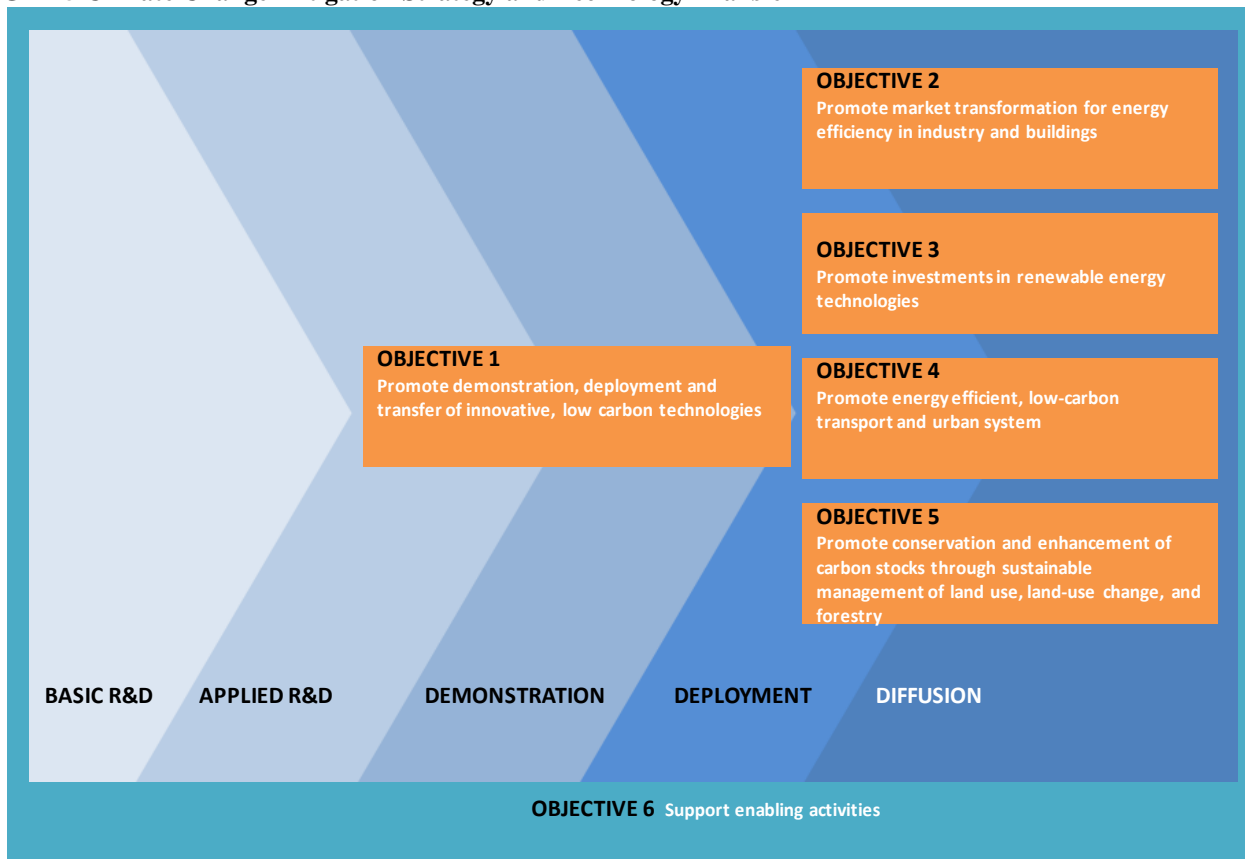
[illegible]

OBJECTIVE 2
Promote market transformation for energy efficiency in industry and buildings

OBJECTIVE 3
Promote investments in renewable energy technologies

OBJECTIVE 1
Promote demonstration, deployment and transfer of innovative, low carbon technologies

OBJECTIVE 4
Promote energy efficient, low-carbon transport and urban system

OBJECTIVE 5
Promote conservation and enhancement of carbon stocks through sustainable management of land use, land-use change, and forestry

BASIC R&D APPLIED R&D DEMONSTRATION DEPLOYMENT DIFFUSION

OBJECTIVE 6 Support enabling activities